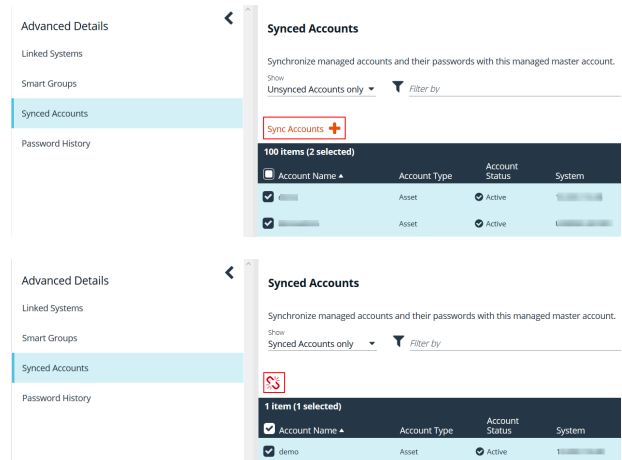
Advanced Details

Linked Systems

Smart Groups

Synced Accounts

Password History

Synced Accounts

Synchronize managed accounts and their passwords with this managed master account.

Show

Unsynced Accounts only

Filter by

Sync Accounts

100 items (2 selected)

| Account Name ▲ | Account Type | Account Status | System |
|---|---|---|---|
| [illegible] | Asset | Active | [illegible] |
| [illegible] | Asset | Active | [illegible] |

Advanced Details

Linked Systems

Smart Groups

Synced Accounts

Password History

Synced Accounts

Synchronize managed accounts and their passwords with this managed master account.

Show

Synced Accounts only

Filter by

1 item (1 selected)

| Account Name ▲ | Account Type | Account Status | System |
|---|---|---|---|
| demo | Asset | Active | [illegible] |